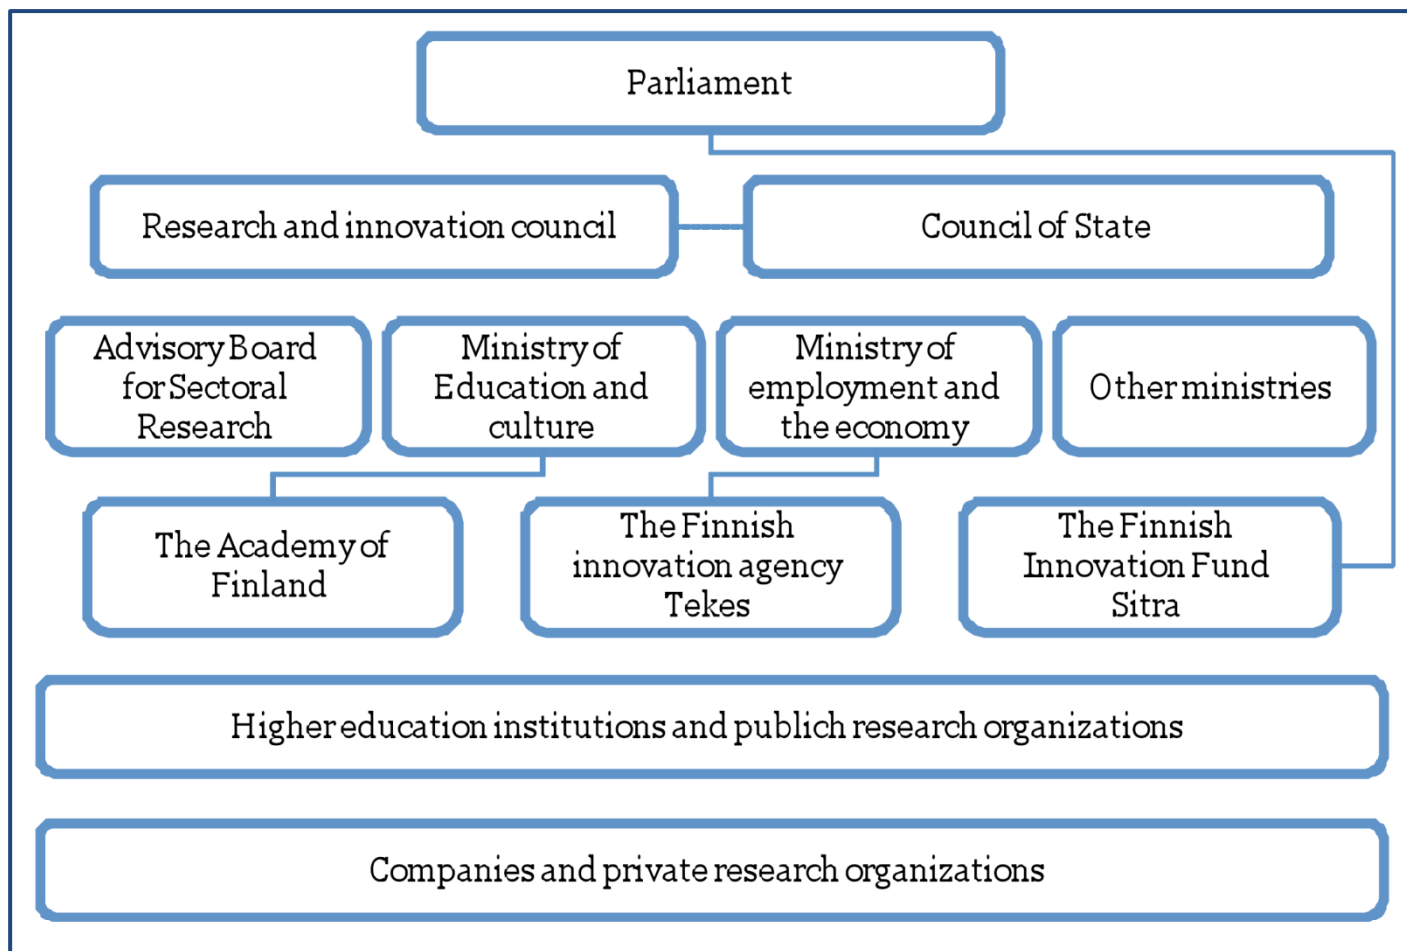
Parliament

Research and innovation council

Council of State

Advisory Board for Sectoral Research

Ministry of Education and culture

Ministry of employment and the economy

Other ministries

The Academy of Finland

The Finnish innovation agency Tekes

The Finnish Innovation Fund Sitra

Higher education institutions and publich research organizations

Companies and private research organizations